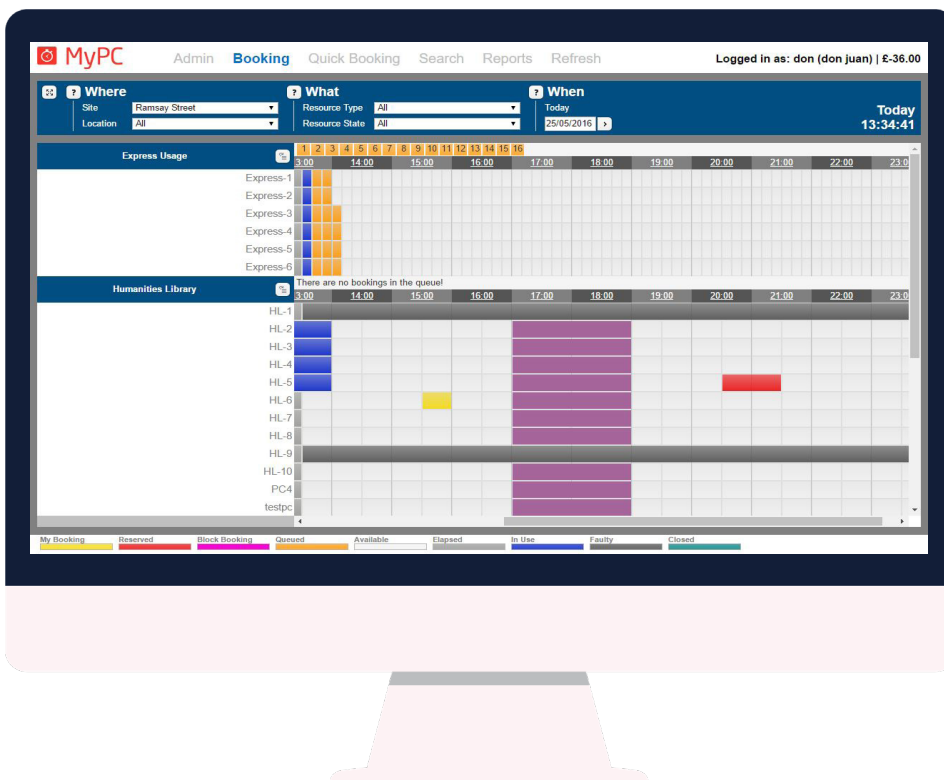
MyPC Admin Booking Quick Booking Search Reports Refresh Logged in as: don (don juan) | £-36.00

? Where
Site Ramsay Street
Location All

? What
Resource Type All
Resource State All

? When
Today
25/05/2016 ›

Today
13:34:41

Express Usage

1 2 3 4 5 6 7 8 9 10 11 12 13 14 15 16

3:00 14:00 15:00 16:00 17:00 18:00 19:00 20:00 21:00 22:00 23:0

Express-1
Express-2
Express-3
Express-4
Express-5
Express-6

There are no bookings in the queue!

Humanities Library

3:00 14:00 15:00 16:00 17:00 18:00 19:00 20:00 21:00 22:00 23:0

HL-1
HL-2
HL-3
HL-4
HL-5
HL-6
HL-7
HL-8
HL-9
HL-10
PC4
testpc

| My Booking | Reserved | Block Booking | Queued | Available | Elapsed | In Use | Faulty | Closed |
|---|---|---|---|---|---|---|---|---|